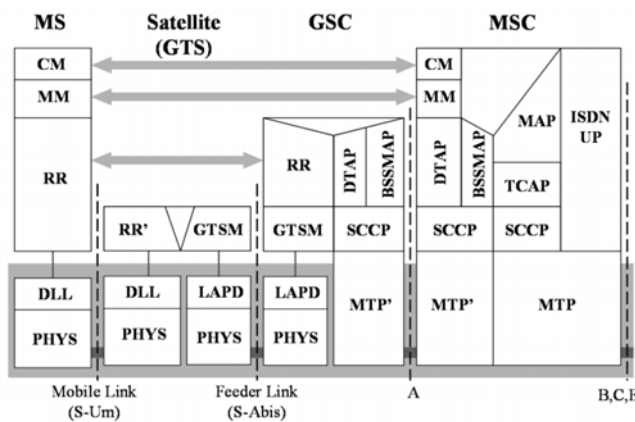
MS

Satellite (GTS)

GSC

MSC

CM

MM

RR

RR'

GTSM

DLL

PHYS

DLL

PHYS

LAPD

PHYS

RR

DTAP

BSSMAP

GTSM

SCCP

LAPD

PHYS

MTP'

CM

MM

DTAP

BSSMAP

MAP

TCAP

ISDN UP

SCCP

SCCP

MTP'

MTP

Mobile Link (S-Um)

Feeder Link (S-Abis)

A

B,C,F